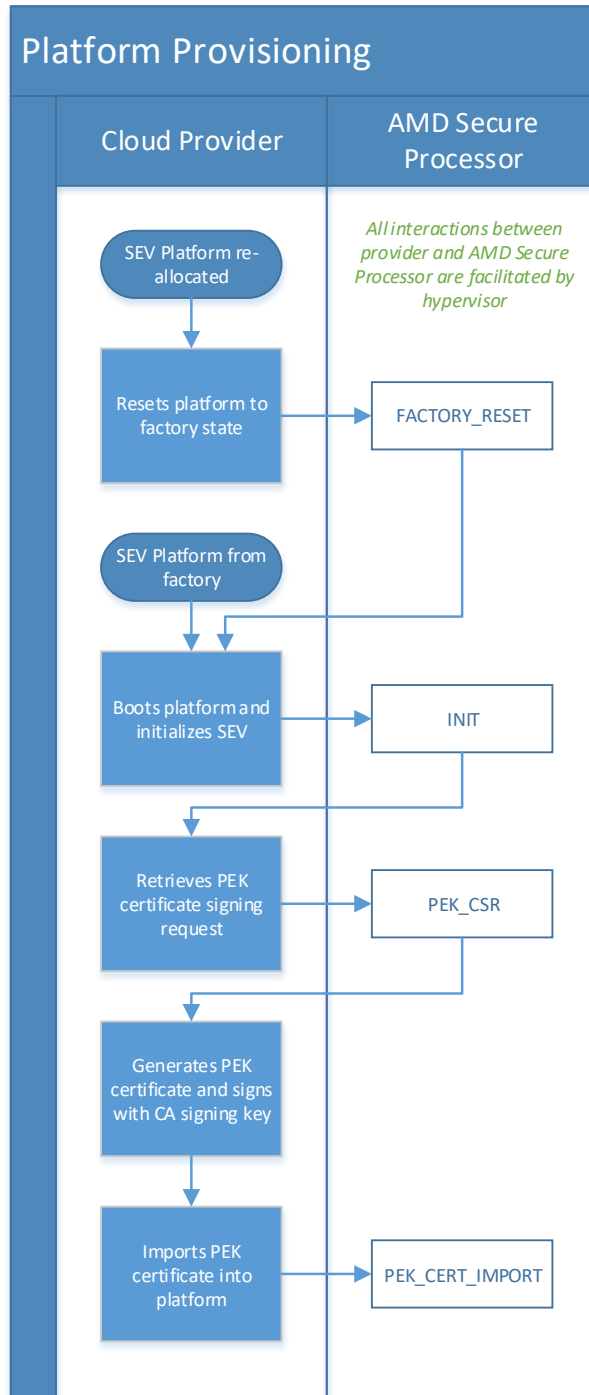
Platform Provisioning

Cloud Provider

AMD Secure Processor

All interactions between provider and AMD Secure Processor are facilitated by hypervisor

SEV Platform re-allocated

Resets platform to factory state

FACTORY_RESET

SEV Platform from factory

Boots platform and initializes SEV

INIT

Retrieves PEK certificate signing request

PEK_CSR

Generates PEK certificate and signs with CA signing key

Imports PEK certificate into platform

PEK_CERT_IMPORT